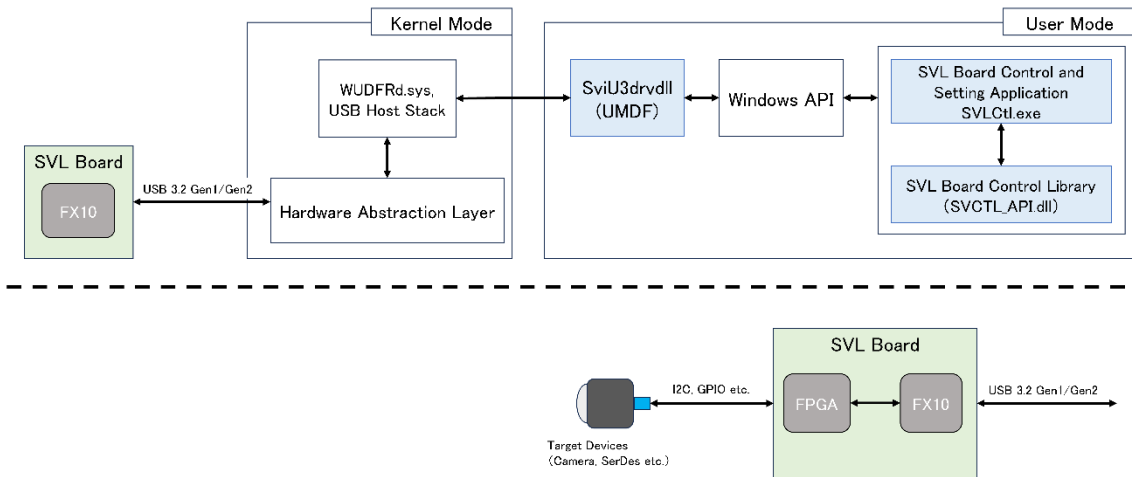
Kernel Mode

User Mode

SVL Board

FX10

USB 3.2 Gen1/Gen2

WUDFRd.sys,
USB Host Stack

Hardware Abstraction Layer

SviU3drvdll
(UMDF)

Windows API

SVL Board Control and
Setting Application
SVLCtl.exe

SVL Board Control Library
(SVCTL_API.dll)

SVL Board

Target Devices
(Camera, SerDes etc.)

I2C, GPIO etc.

FPGA

FX10

USB 3.2 Gen1/Gen2